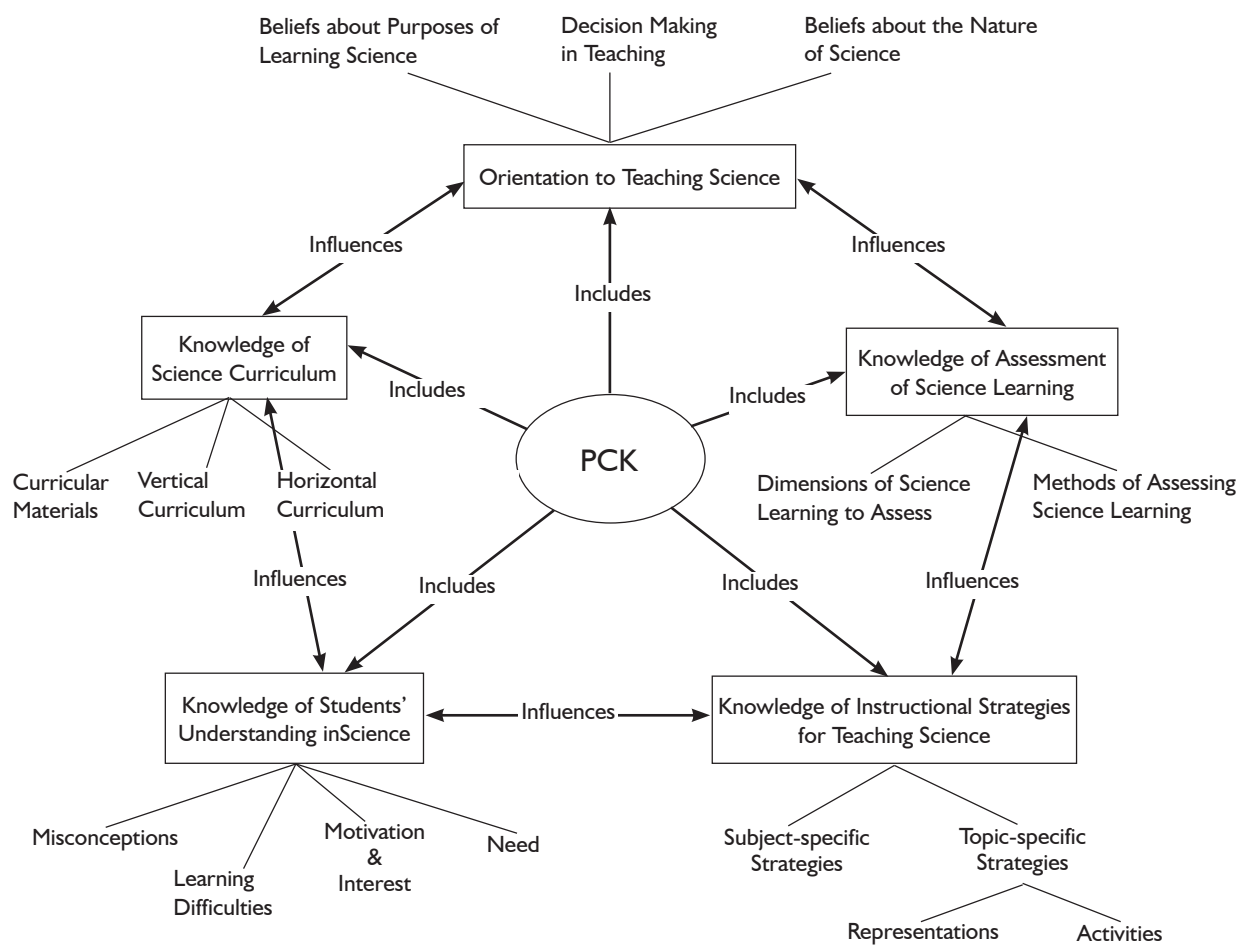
Beliefs about Purposes of Learning Science

Decision Making in Teaching

Beliefs about the Nature of Science

Orientation to Teaching Science

Influences

Includes

Influences

Knowledge of Science Curriculum

Includes

Knowledge of Assessment of Science Learning

Includes

PCK

Curricular Materials

Vertical Curriculum

Horizontal Curriculum

Dimensions of Science Learning to Assess

Methods of Assessing Science Learning

Influences

Includes

Includes

Influences

Knowledge of Students' Understanding inScience

Influences

Knowledge of Instructional Strategies for Teaching Science

Misconceptions

Learning Difficulties

Motivation & Interest

Need

Subject-specific Strategies

Topic-specific Strategies

Representations

Activities